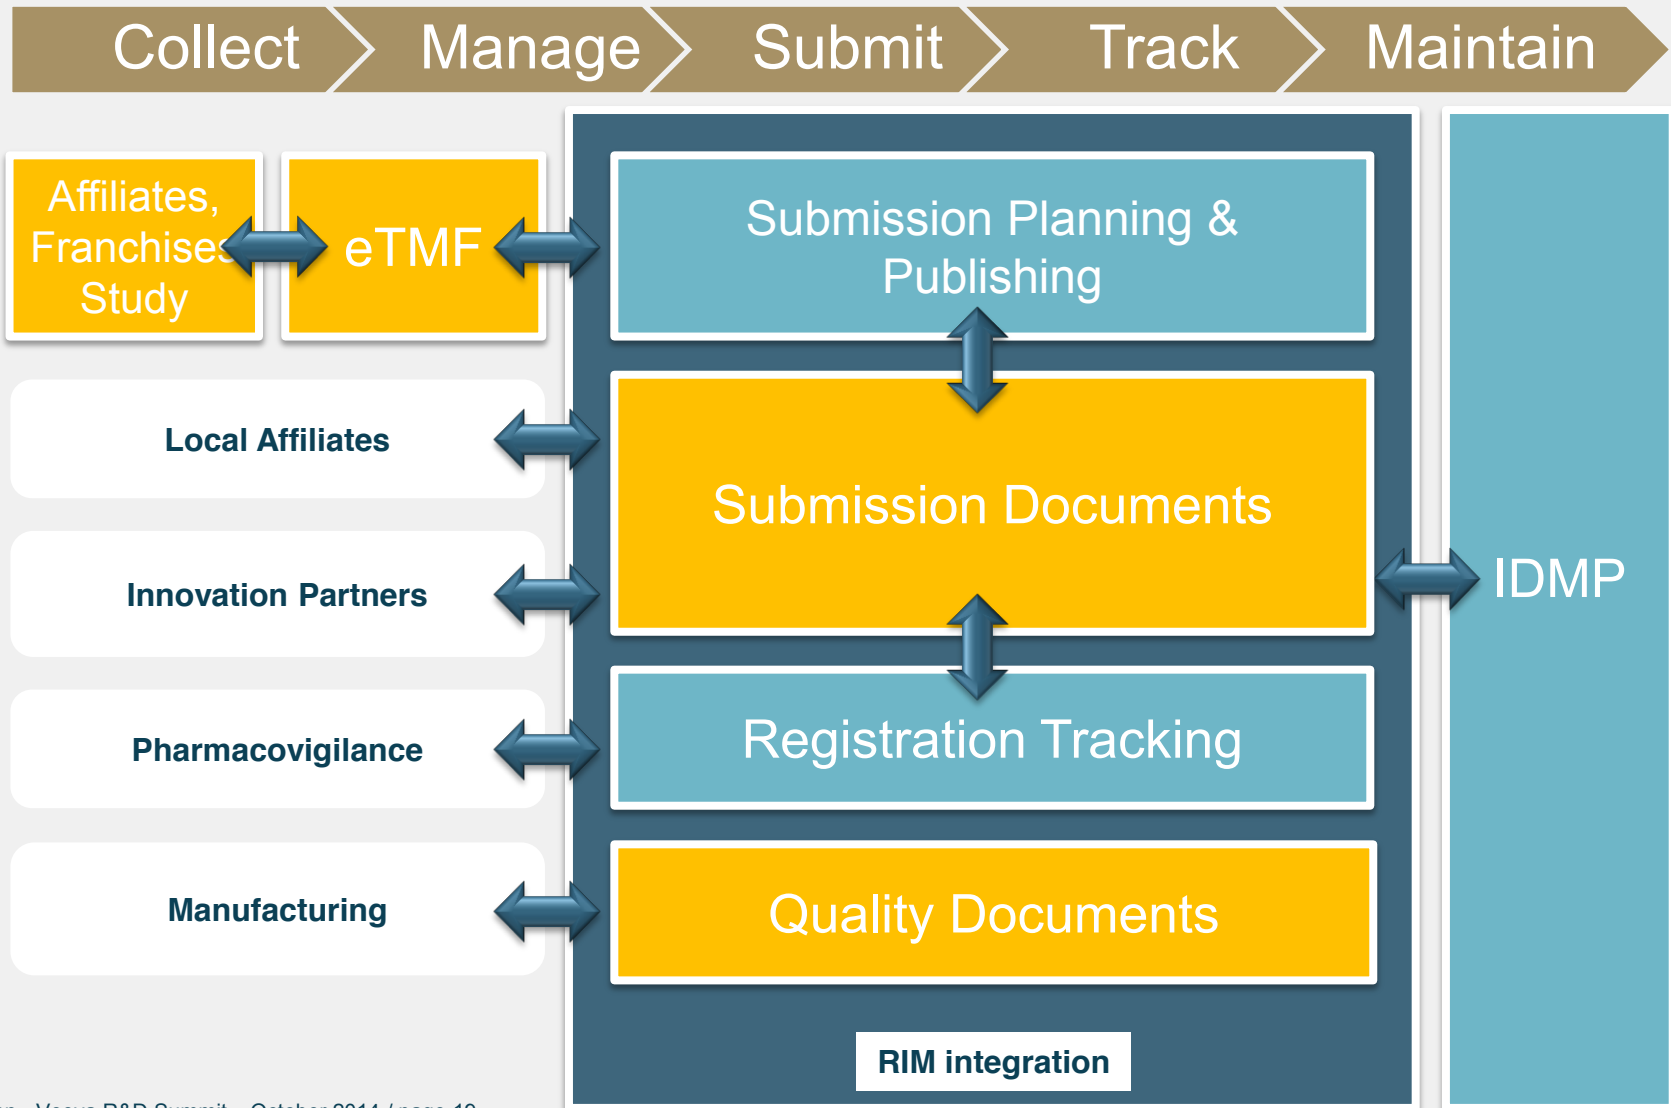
Collect Manage Submit Track Maintain

Affiliates, Franchises Study

eTMF

Submission Planning & Publishing

Local Affiliates

Submission Documents

Innovation Partners

IDMP

Pharmacovigilance

Registration Tracking

Manufacturing

Quality Documents

RIM integration

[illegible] Veeva R&D Summit – October 2014 / page 10